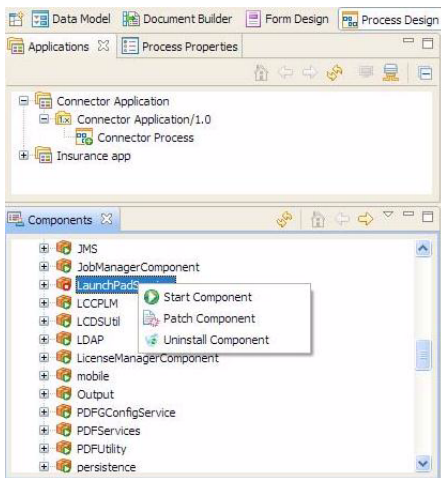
Data Model Document Builder Form Design Process Design

Applications Process Properties

Connector Application
Connector Application/1.0
Connector Process
Insurance app

Components

JMS
JobManagerComponent
LaunchPadS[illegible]
LCCPLM
LCDSUtil
LDAP
LicenseManagerComponent
mobile
Output
PDFGConfigService
PDFServices
PDFUtility
persistence

Start Component
Patch Component
Uninstall Component